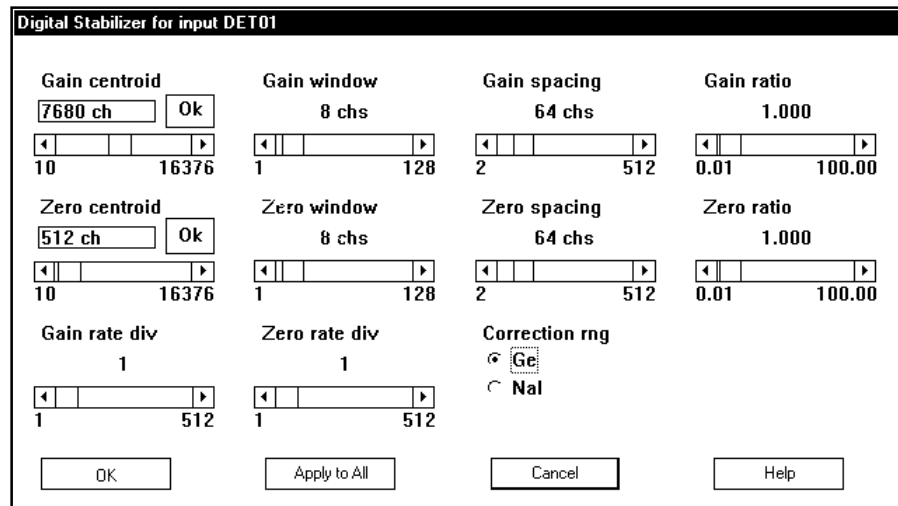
Digital Stabilizer for input DET01

Gain centroid
7680 ch
Ok
10 16376

Gain window
8 chs
1 128

Gain spacing
64 chs
2 512

Gain ratio
1.000
0.01 100.00

Zero centroid
512 ch
Ok
10 16376

Zero window
8 chs
1 128

Zero spacing
64 chs
2 512

Zero ratio
1.000
0.01 100.00

Gain rate div
1
1 512

Zero rate div
1
1 512

Correction rng
Ge
NaI

OK
Apply to All
Cancel
Help